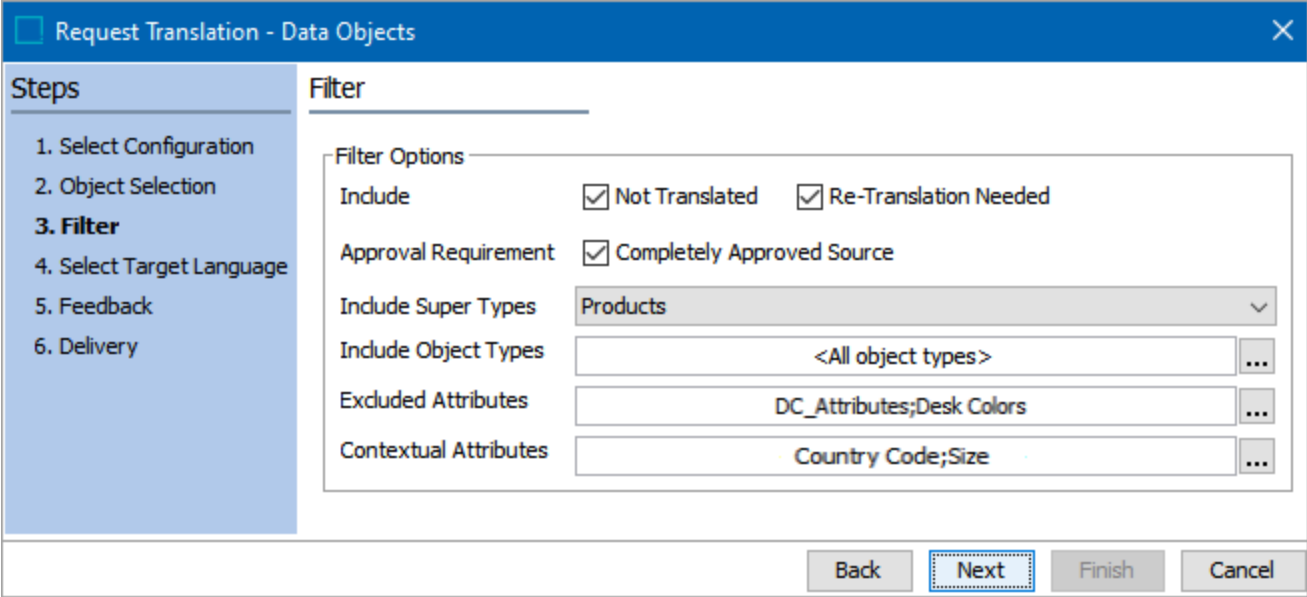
Request Translation - Data Objects

Steps

1. Select Configuration
2. Object Selection
3. Filter
4. Select Target Language
5. Feedback
6. Delivery

Filter

Filter Options

Include ☑ Not Translated ☑ Re-Translation Needed

Approval Requirement ☑ Completely Approved Source

Include Super Types Products

Include Object Types <All object types> ...

Excluded Attributes DC_Attributes;Desk Colors ...

Contextual Attributes Country Code;Size ...

Back Next Finish Cancel